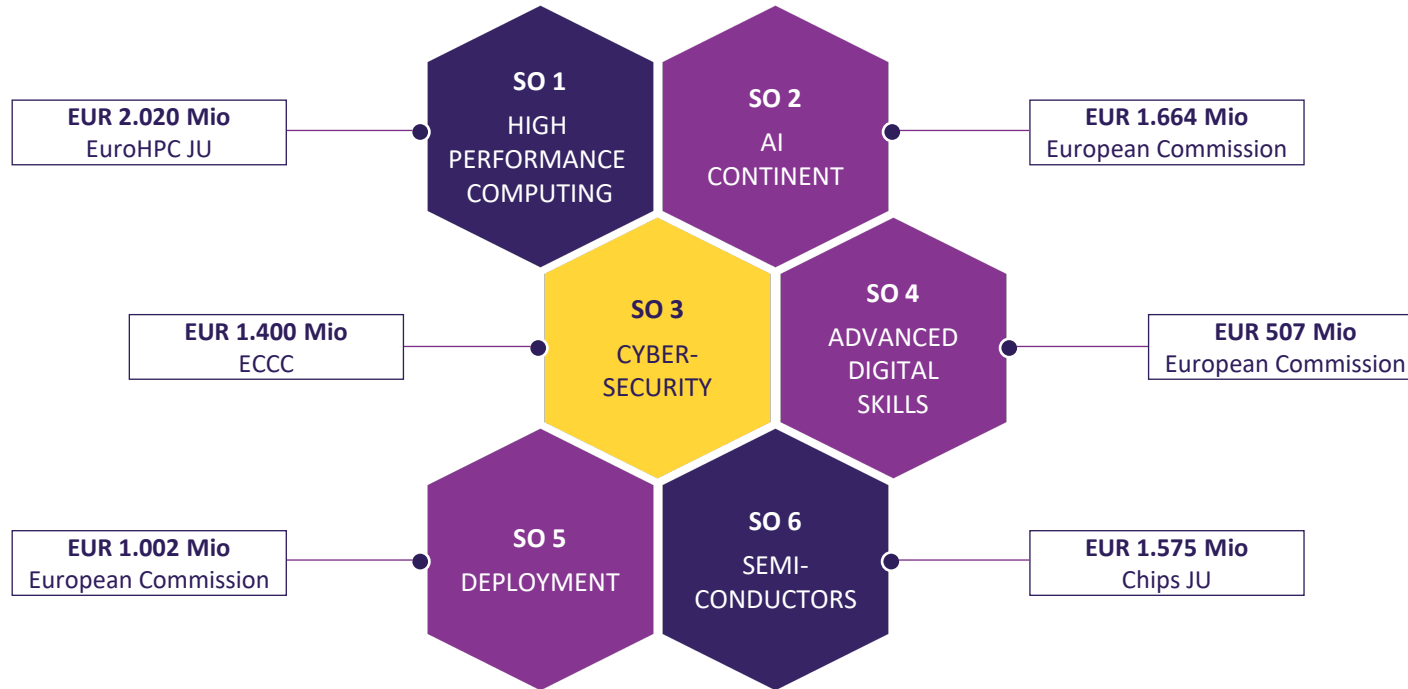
EUR 2.020 Mio
EuroHPC JU

SO 1
HIGH PERFORMANCE COMPUTING

SO 2
AI CONTINENT

EUR 1.664 Mio
European Commission

EUR 1.400 Mio
ECCC

SO 3
CYBER-SECURITY

SO 4
ADVANCED DIGITAL SKILLS

EUR 507 Mio
European Commission

EUR 1.002 Mio
European Commission

SO 5
DEPLOYMENT

SO 6
SEMI-CONDUCTORS

EUR 1.575 Mio
Chips JU